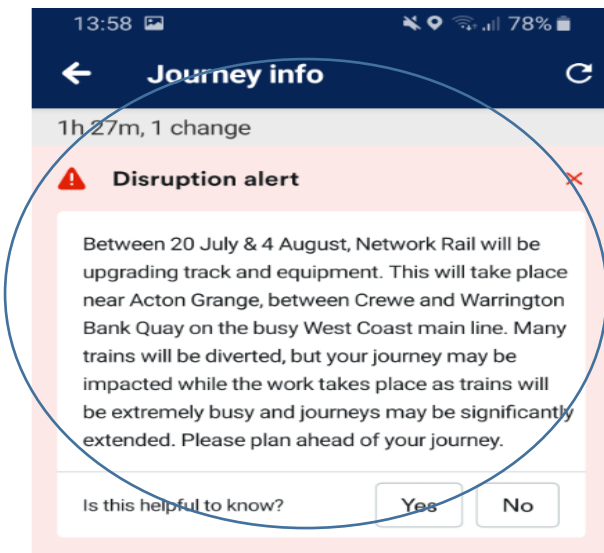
13:58 78%

Journey info

1h 27m, 1 change

Disruption alert

Between 20 July & 4 August, Network Rail will be upgrading track and equipment. This will take place near Acton Grange, between Crewe and Warrington Bank Quay on the busy West Coast main line. Many trains will be diverted, but your journey may be impacted while the work takes place as trains will be extremely busy and journeys may be significantly extended. Please plan ahead of your journey.

Is this helpful to know?

Yes

No